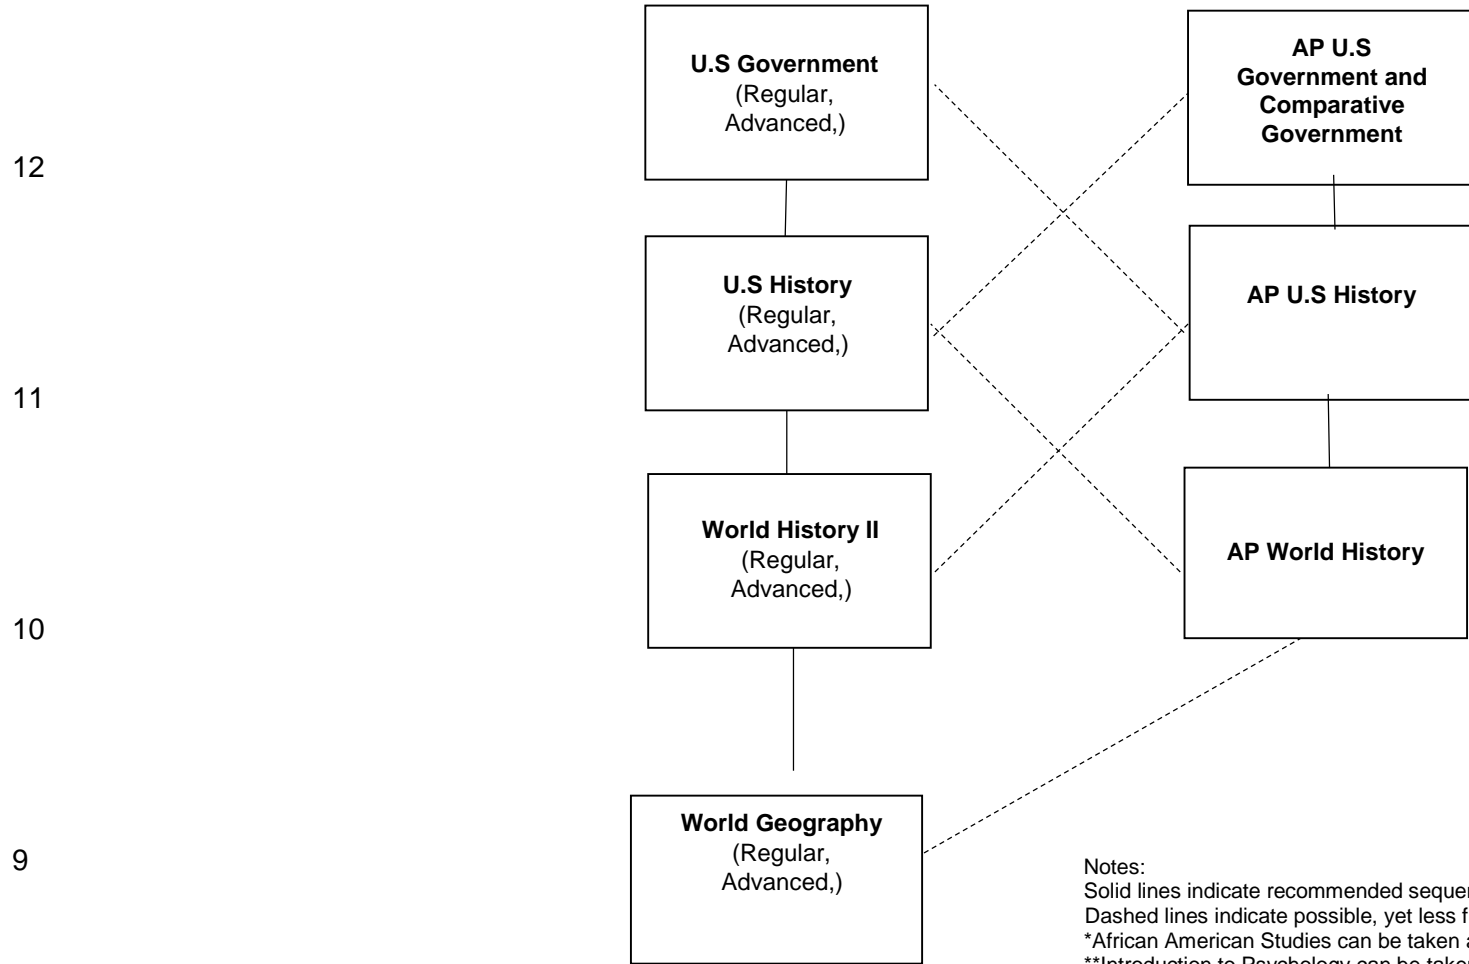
12

11

10

9

**U.S Government**
(Regular, Advanced,)

**AP U.S Government and Comparative Government**

**U.S History**
(Regular, Advanced,)

**AP U.S History**

**World History II**
(Regular, Advanced,)

**AP World History**

**World Geography**
(Regular, Advanced,)

Notes:
Solid lines indicate recommended sequen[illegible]
Dashed lines indicate possible, yet less f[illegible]
*African American Studies can be taken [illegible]
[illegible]